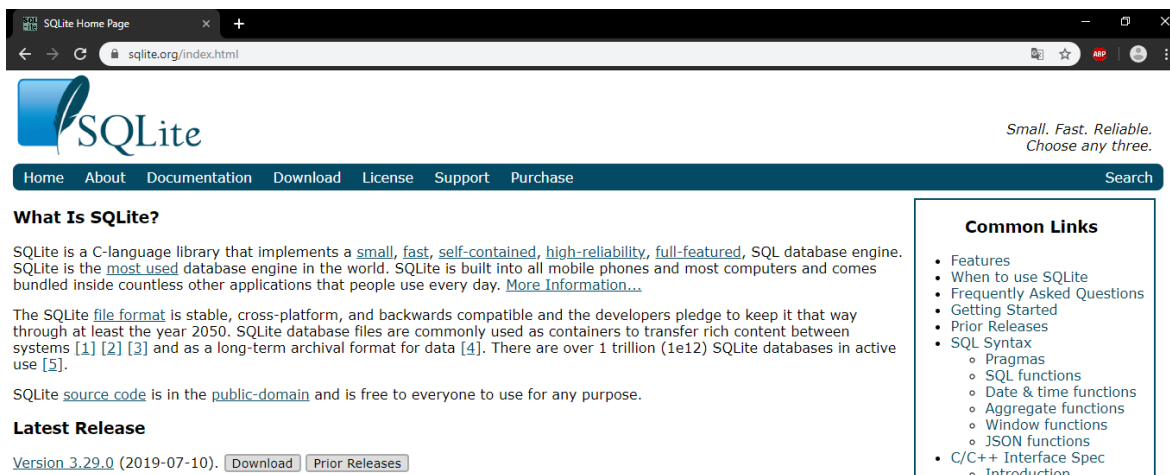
SQLite Home Page

sqlite.org/index.html

SQLite

Small. Fast. Reliable.
Choose any three.

Home About Documentation Download License Support Purchase Search

What Is SQLite?

SQLite is a C-language library that implements a small, fast, self-contained, high-reliability, full-featured, SQL database engine. SQLite is the most used database engine in the world. SQLite is built into all mobile phones and most computers and comes bundled inside countless other applications that people use every day. More Information...

The SQLite file format is stable, cross-platform, and backwards compatible and the developers pledge to keep it that way through at least the year 2050. SQLite database files are commonly used as containers to transfer rich content between systems [1] [2] [3] and as a long-term archival format for data [4]. There are over 1 trillion (1e12) SQLite databases in active use [5].

SQLite source code is in the public-domain and is free to everyone to use for any purpose.

Latest Release

Version 3.29.0 (2019-07-10). Download Prior Releases

Common Links

- Features
- When to use SQLite
- Frequently Asked Questions
- Getting Started
- Prior Releases
- SQL Syntax
  - Pragmas
  - SQL functions
  - Date & time functions
  - Aggregate functions
  - Window functions
  - JSON functions
- C/C++ Interface Spec
  - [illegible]